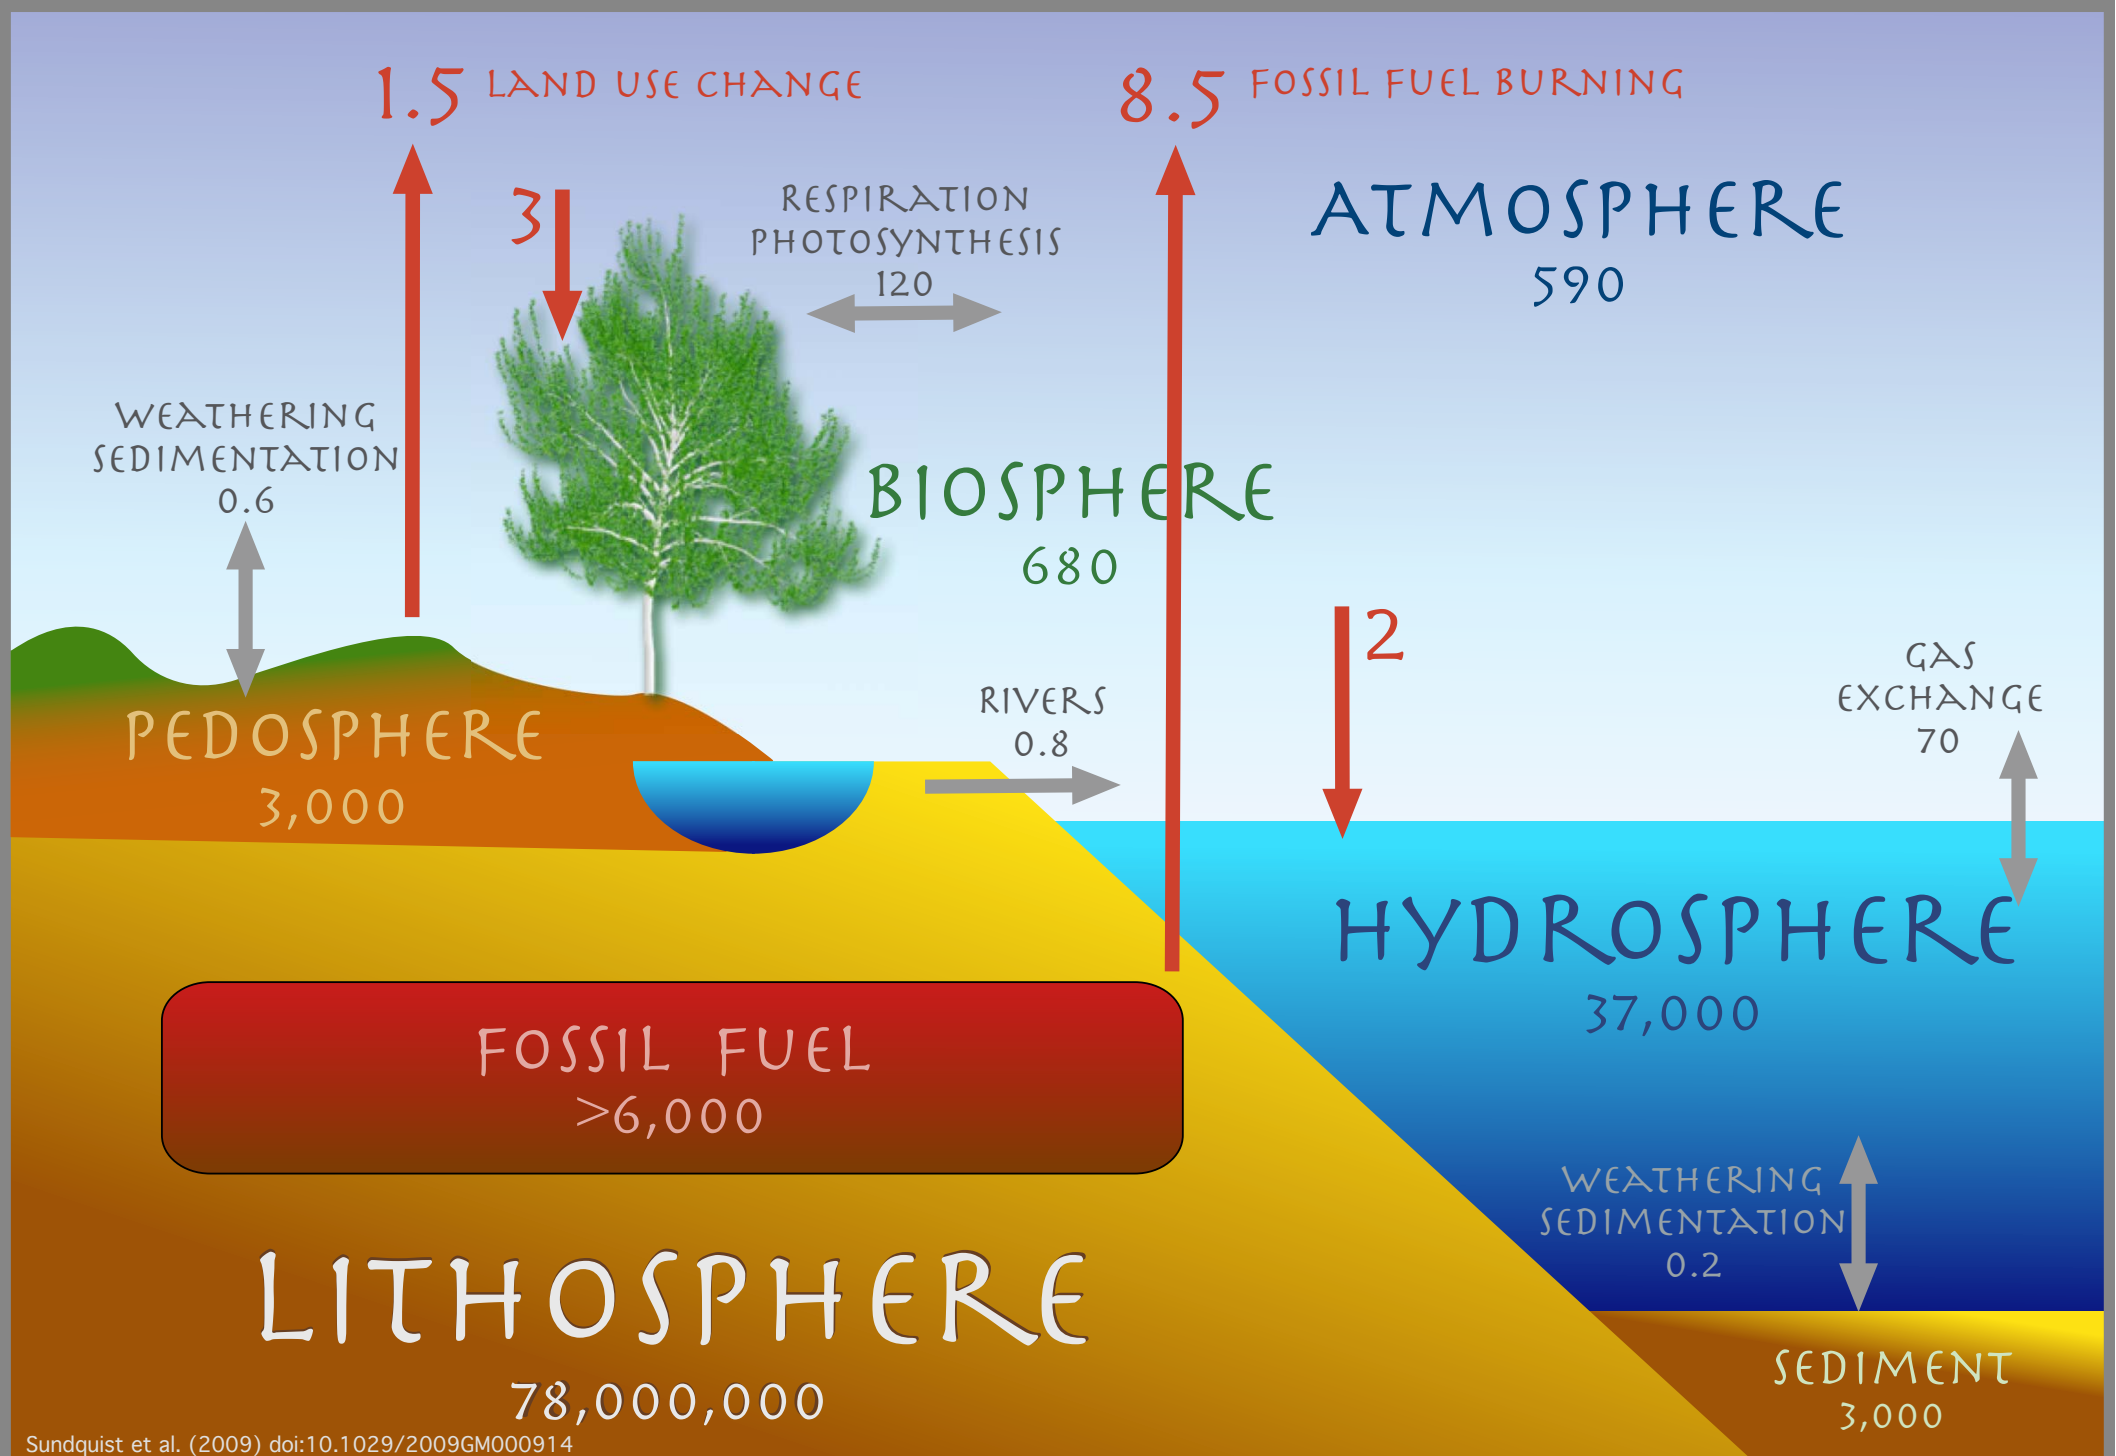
1.5 LAND USE CHANGE

8.5 FOSSIL FUEL BURNING

3

RESPIRATION
PHOTOSYNTHESIS
120

ATMOSPHERE
590

WEATHERING
SEDIMENTATION
0.6

BIOSPHERE
680

2

GAS
EXCHANGE
70

PEDOSPHERE
3,000

RIVERS
0.8

HYDROSPHERE
37,000

FOSSIL FUEL
>6,000

WEATHERING
SEDIMENTATION
0.2

LITHOSPHERE
78,000,000

SEDIMENT
3,000

Sundquist et al. (2009) doi:10.1029/2009GM000914